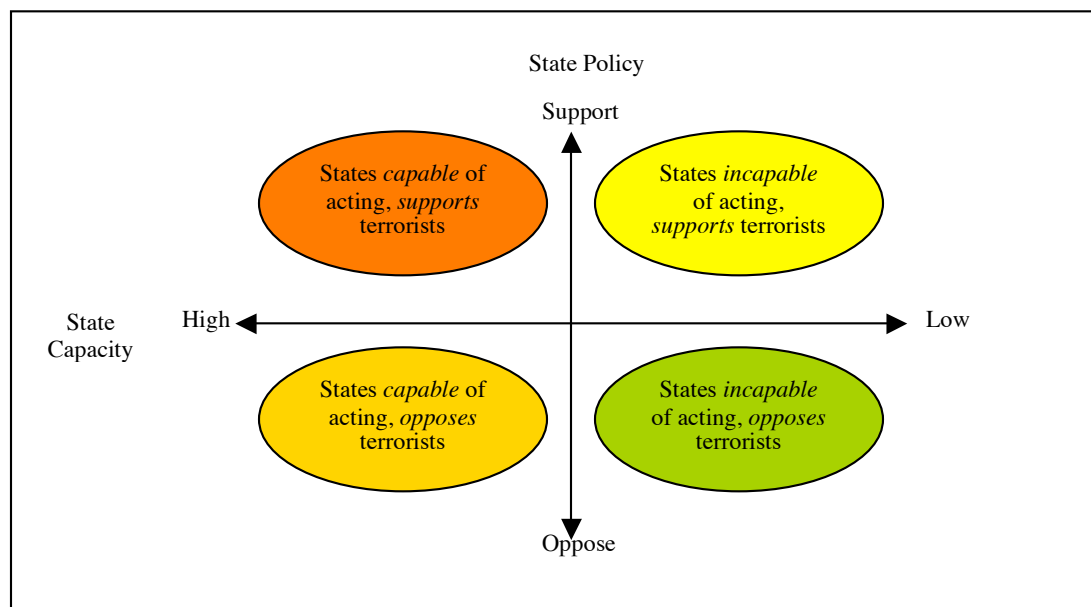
State Policy

Support

States capable of acting, supports terrorists

States incapable of acting, supports terrorists

State Capacity

High

Low

States capable of acting, opposes terrorists

States incapable of acting, opposes terrorists

Oppose